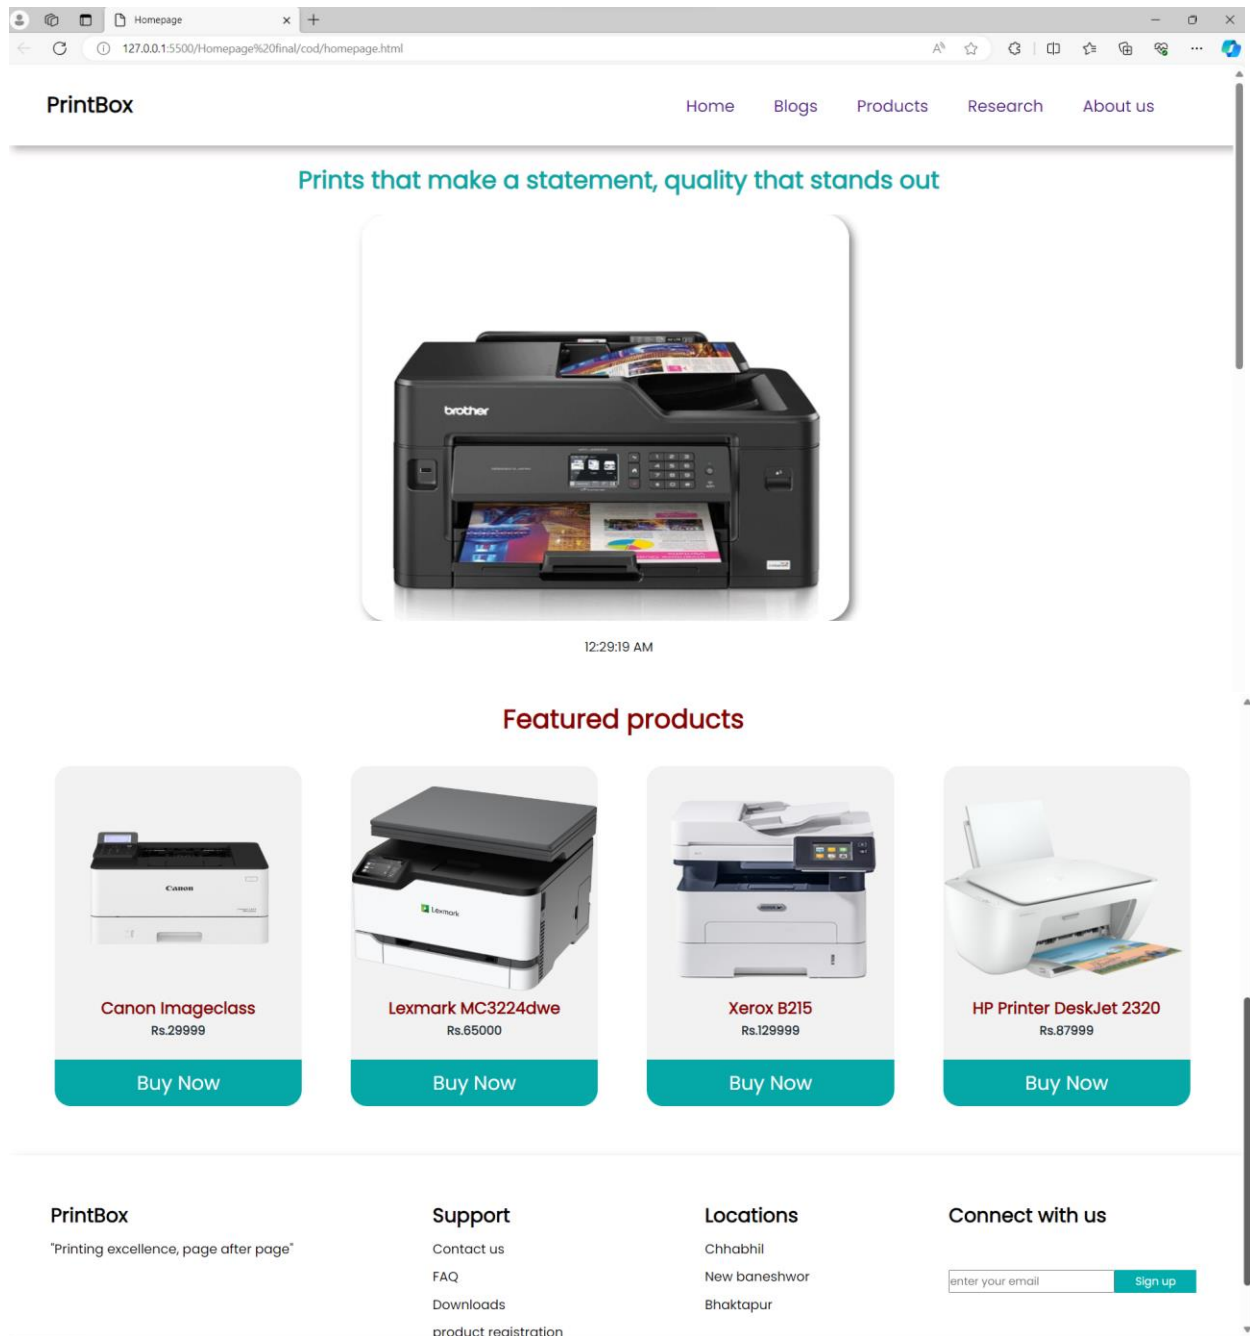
Homepage

127.0.0.1:5500/Homepage%20final/cod/homepage.html

PrintBox

Home Blogs Products Research About us

Prints that make a statement, quality that stands out

brother

12:29:19 AM

Featured products

Canon

Canon Imageclass
Rs.29999
Buy Now

Lexmark

Lexmark MC3224dwe
Rs.65000
Buy Now

Xerox B215
Rs.129999
Buy Now

HP Printer DeskJet 2320
Rs.87999
Buy Now

PrintBox
"Printing excellence, page after page"

Support
Contact us
FAQ
Downloads
product registration

Locations
Chhabhil
New baneshwor
Bhaktapur

Connect with us
enter your email
Sign up